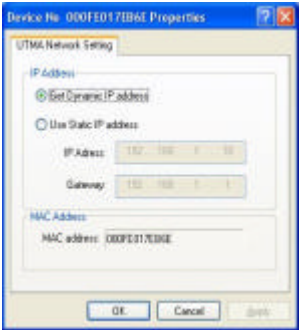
Device No 000FE017EB6E Properties

UTMA Network Setting

IP Address

Get Dynamic IP address

Use Static IP address

IP Adress: 192 168 1 10

Gateway: 192 168 1 1

MAC Address

MAC address: 000FE017EB6E

OK Cancel Apply